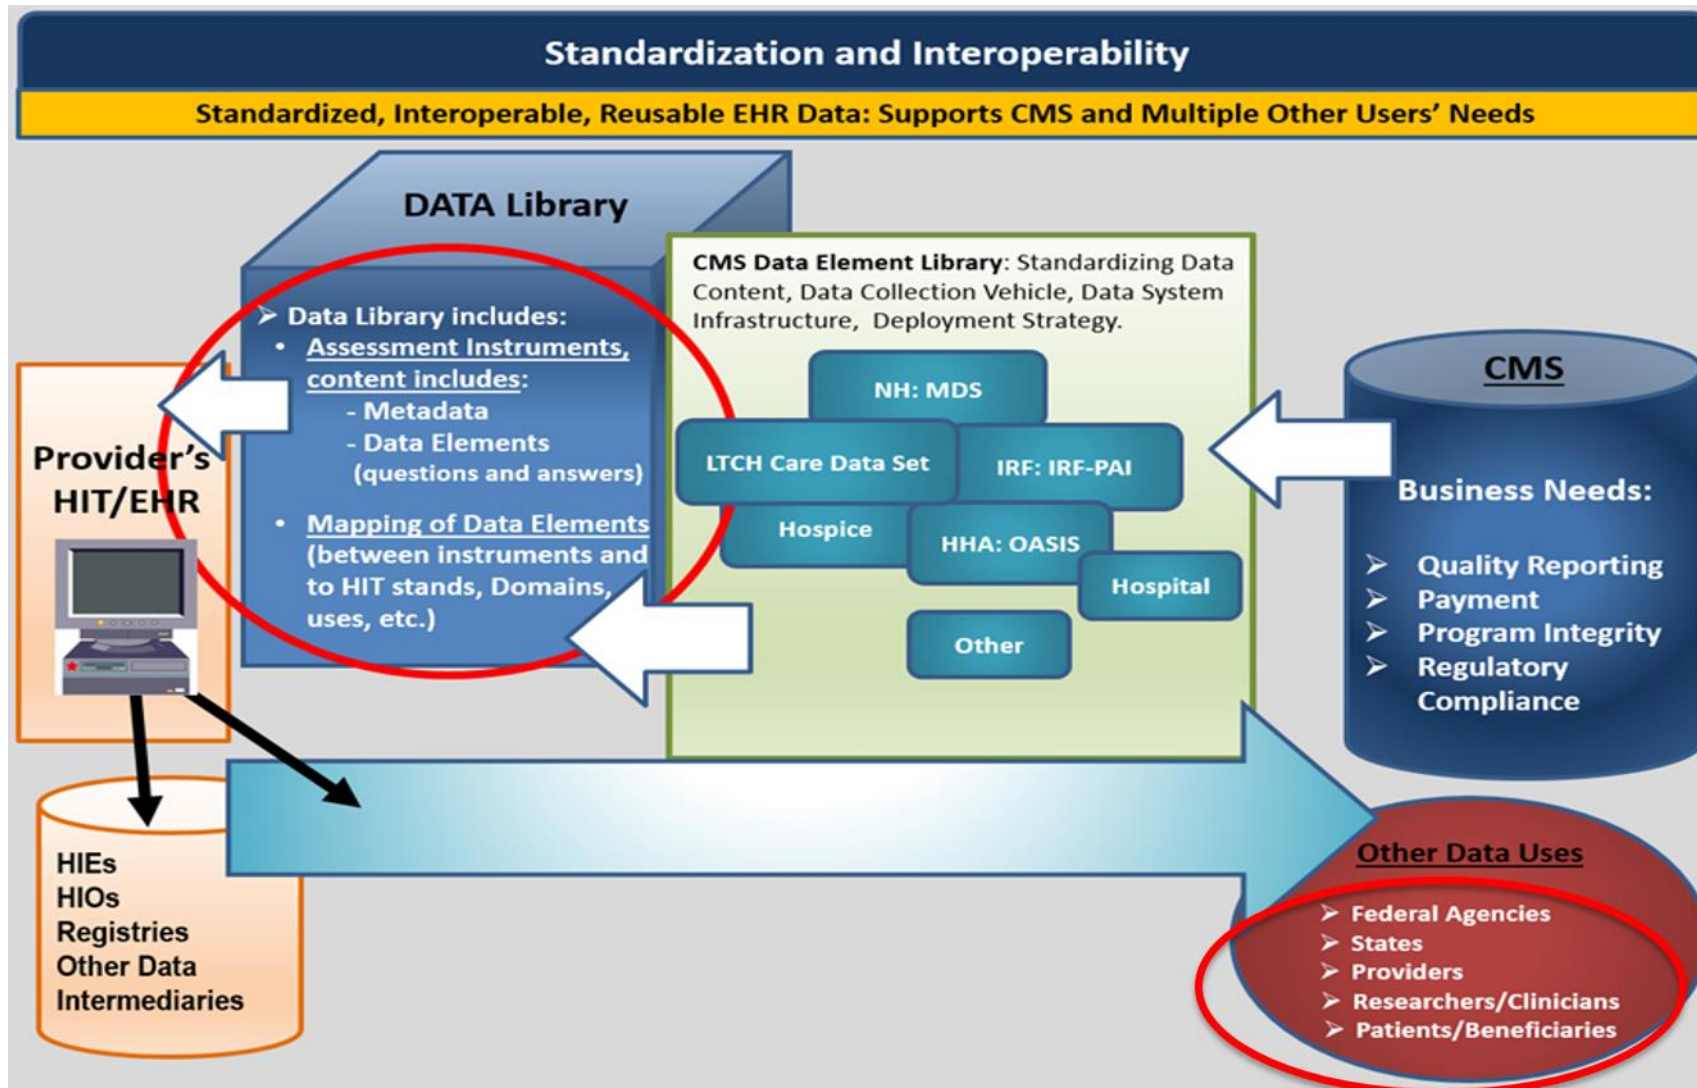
Standardization and Interoperability

Standardized, Interoperable, Reusable EHR Data: Supports CMS and Multiple Other Users' Needs

DATA Library

➢ Data Library includes:
• Assessment Instruments, content includes:
- Metadata
- Data Elements (questions and answers)
• Mapping of Data Elements (between instruments and to HIT stands, Domains, uses, etc.)

CMS Data Element Library: Standardizing Data Content, Data Collection Vehicle, Data System Infrastructure, Deployment Strategy.

NH: MDS
LTCH Care Data Set
IRF: IRF-PAI
Hospice
HHA: OASIS
Hospital
Other

Provider's HIT/EHR

CMS

Business Needs:
➢ Quality Reporting
➢ Payment
➢ Program Integrity
➢ Regulatory Compliance

HIEs
HIOs
Registries
Other Data Intermediaries

Other Data Uses
➢ Federal Agencies
➢ States
➢ Providers
➢ Researchers/Clinicians
➢ Patients/Beneficiaries